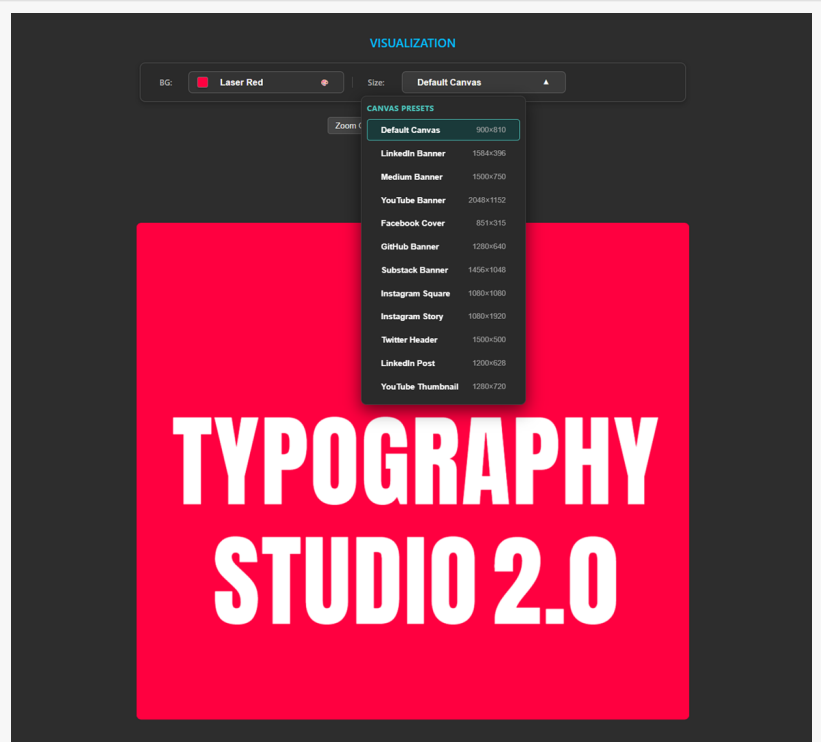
VISUALIZATION

BG: Laser Red

Size: Default Canvas ▲

Zoom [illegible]

CANVAS PRESETS

| | |
|---|---|
| Default Canvas | 900×810 |
| LinkedIn Banner | 1584×396 |
| Medium Banner | 1500×750 |
| YouTube Banner | 2048×1152 |
| Facebook Cover | 851×315 |
| GitHub Banner | 1280×640 |
| Substack Banner | 1456×1048 |
| Instagram Square | 1080×1080 |
| Instagram Story | 1080×1920 |
| Twitter Header | 1500×500 |
| LinkedIn Post | 1200×628 |
| YouTube Thumbnail | 1280×720 |

TYPOGRAPHY
STUDIO 2.0